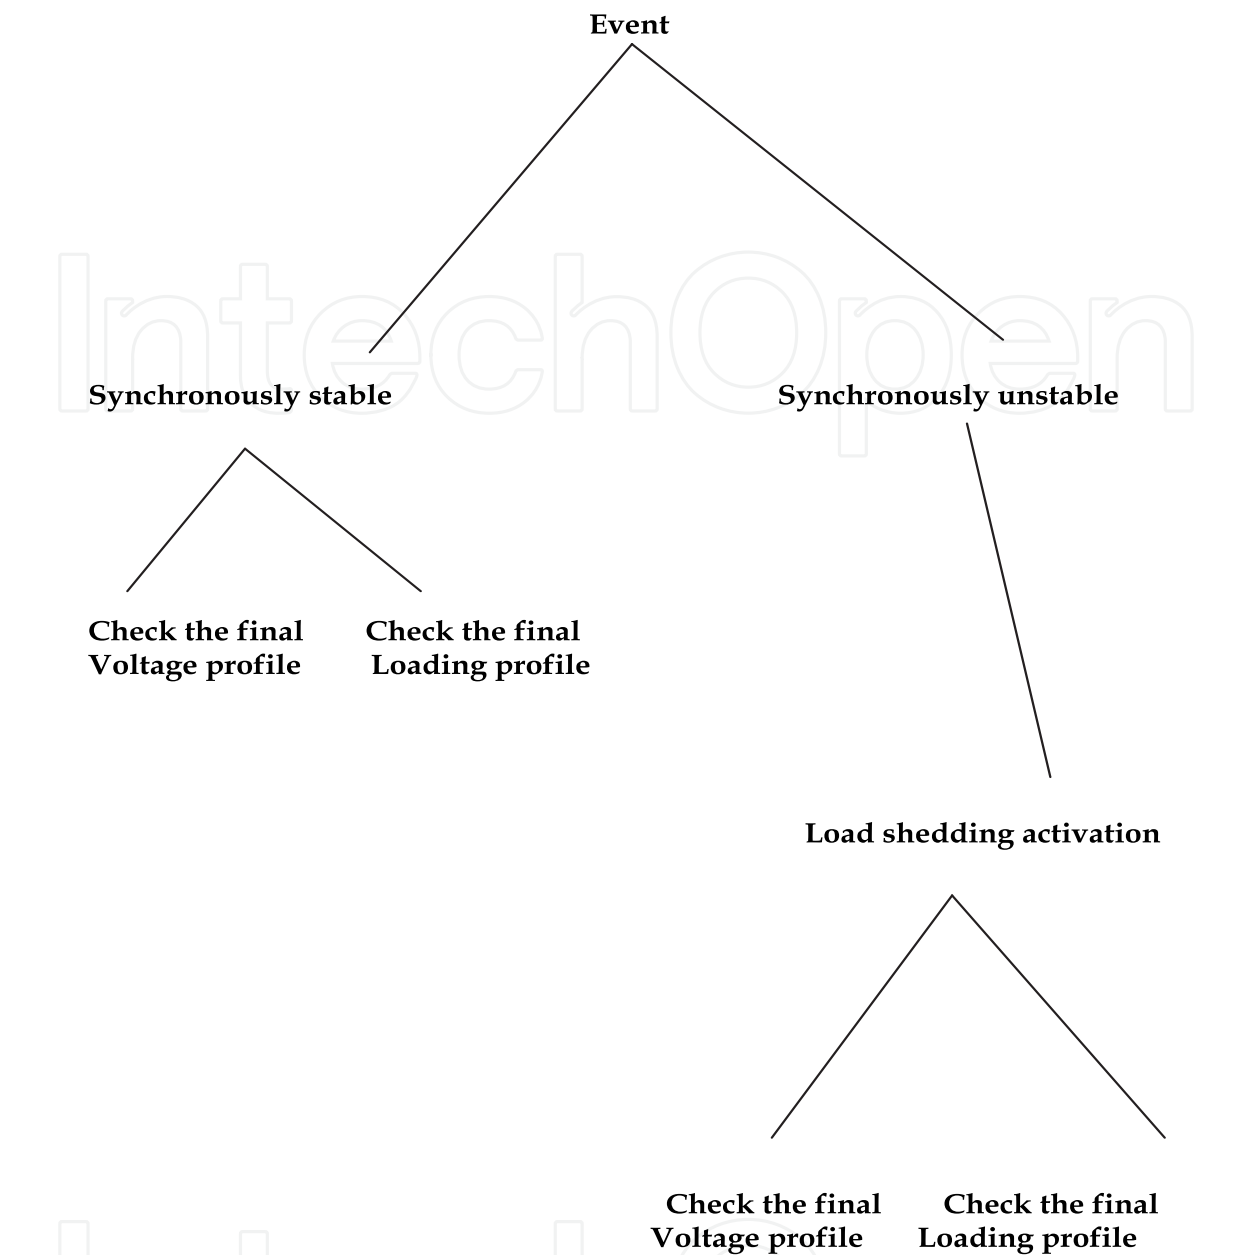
Event

IntechOpen

Synchronously stable

Synchronously unstable

Check the final Voltage profile

Check the final Loading profile

Load shedding activation

Check the final Voltage profile

Check the final Loading profile